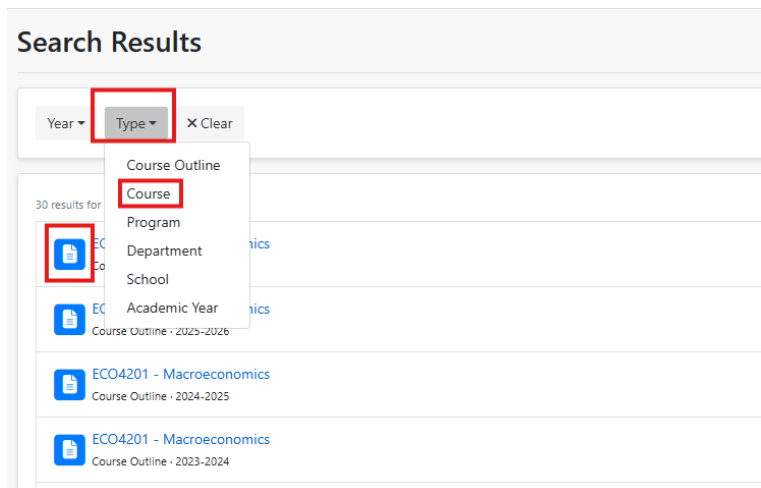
Search Results

Year ▾ Type ▾ ✕ Clear

Course Outline
Course
Program
Department
School
Academic Year

30 results for

EC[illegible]nics
Co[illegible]

EC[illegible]nics
Course Outline · 2025-2026

ECO4201 - Macroeconomics
Course Outline · 2024-2025

ECO4201 - Macroeconomics
Course Outline · 2023-2024